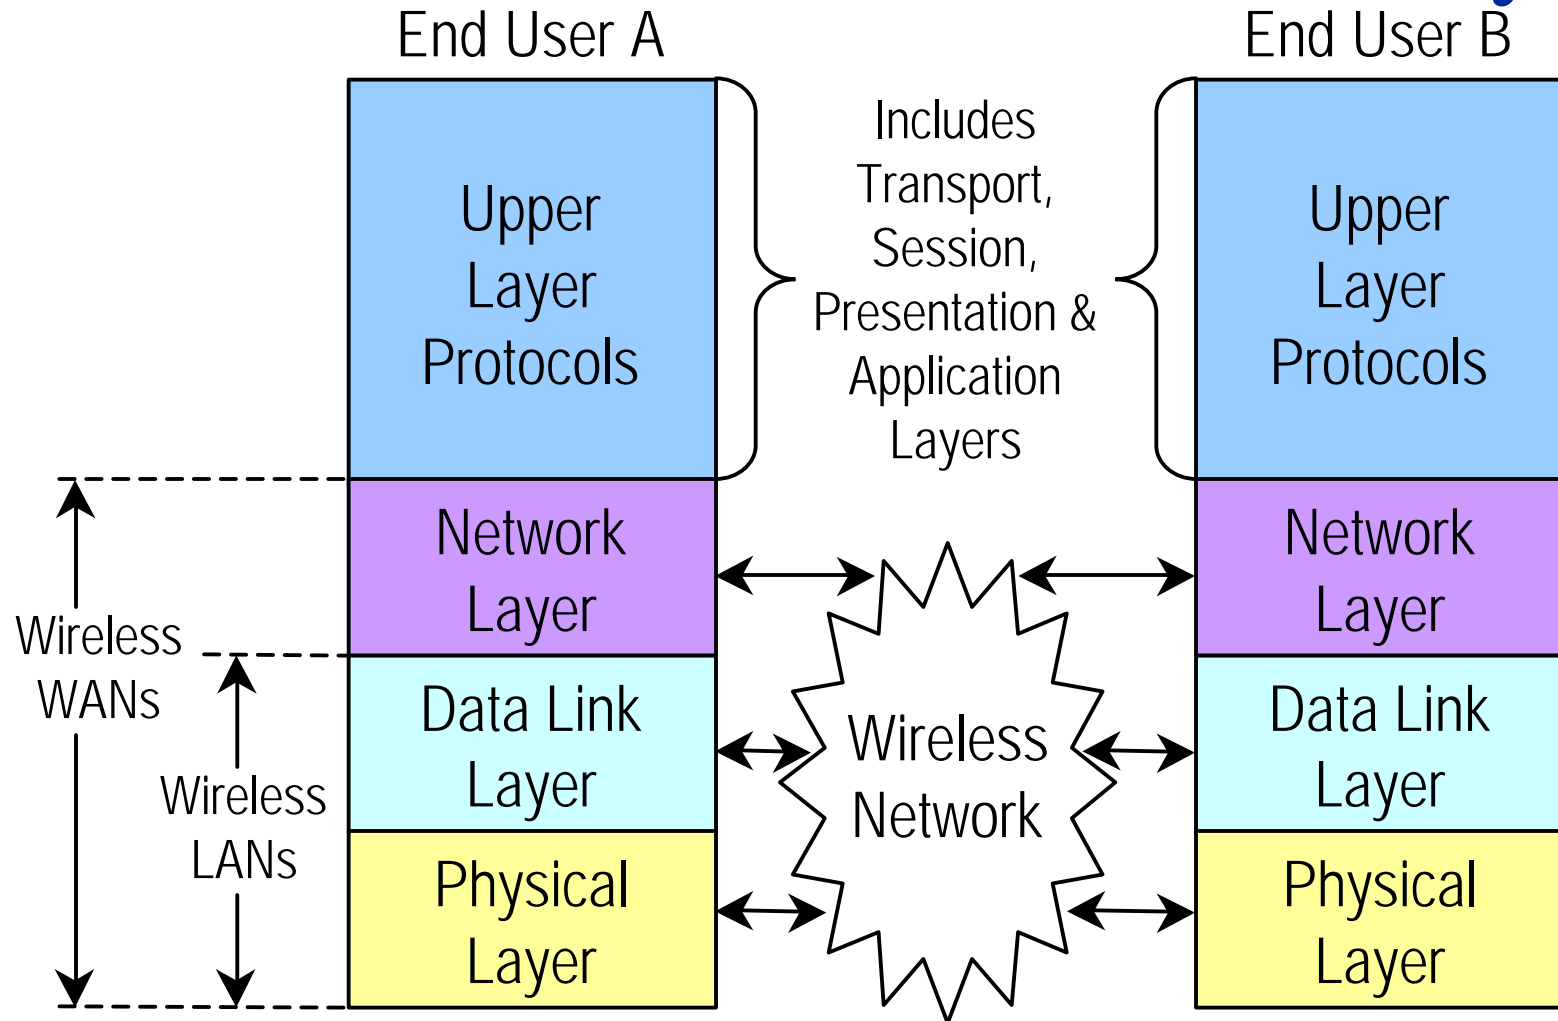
End User A

End User B

Upper Layer Protocols

Includes Transport, Session, Presentation & Application Layers

Upper Layer Protocols

Network Layer

Network Layer

Wireless WANs

Data Link Layer

Wireless Network

Data Link Layer

Wireless LANs

Physical Layer

Physical Layer